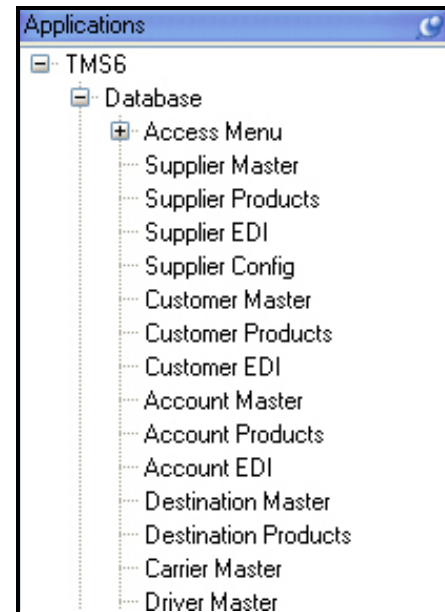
Applications

TMS6
Database
Access Menu
Supplier Master
Supplier Products
Supplier EDI
Supplier Config
Customer Master
Customer Products
Customer EDI
Account Master
Account Products
Account EDI
Destination Master
Destination Products
Carrier Master
Driver Master